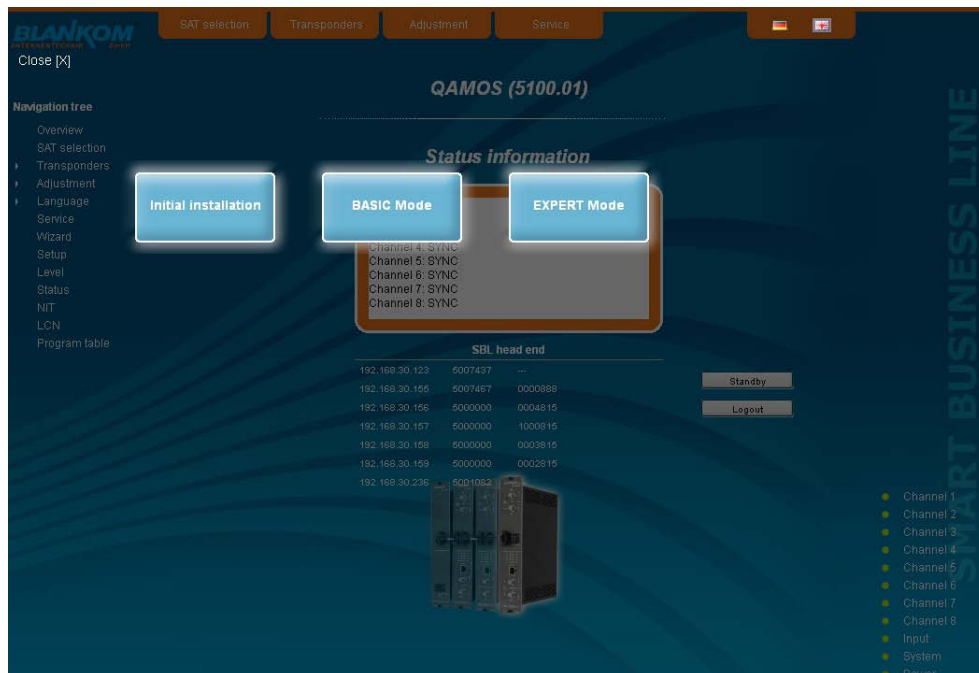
BLANKOM
INTERNETTECHNIK GMBH

SAT selection | Transponders | Adjustment | Service

Close [X]

QAMOS (5100.01)

Navigation tree
Overview
SAT selection
Transponders
Adjustment
Language
Service
Wizard
Setup
Level
Status
NIT
LCN
Program table

Status information

Initial installation

BASIC Mode

EXPERT Mode

Channel 4: SYNC
Channel 5: SYNC
Channel 6: SYNC
Channel 7: SYNC
Channel 8: SYNC

SBL head end

| 192.168.30.123 | 5007437 | --- |
|---|---|---|
| 192.168.30.155 | 5007467 | 0000888 |
| 192.168.30.156 | 5000000 | 0004815 |
| 192.168.30.157 | 5000000 | 1000815 |
| 192.168.30.158 | 5000000 | 0003815 |
| 192.168.30.159 | 5000000 | 0002815 |
| 192.168.30.236 | 5001062 | |

Standby

Logout

SMART BUSINESS LINE

Channel 1
Channel 2
Channel 3
Channel 4
Channel 5
Channel 6
Channel 7
Channel 8
Input
System
Power